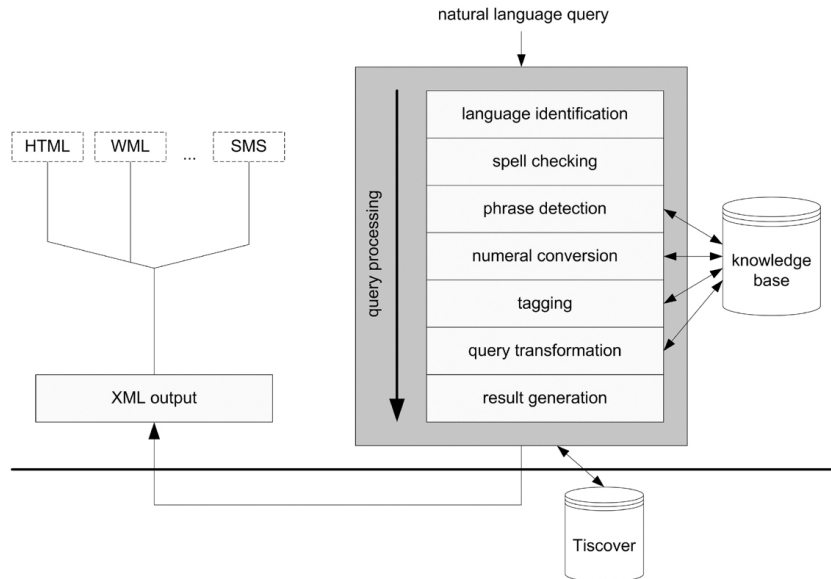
natural language query

HTML

WML

...

SMS

query processing

language identification

spell checking

phrase detection

numeral conversion

tagging

query transformation

result generation

knowledge base

XML output

Tiscover